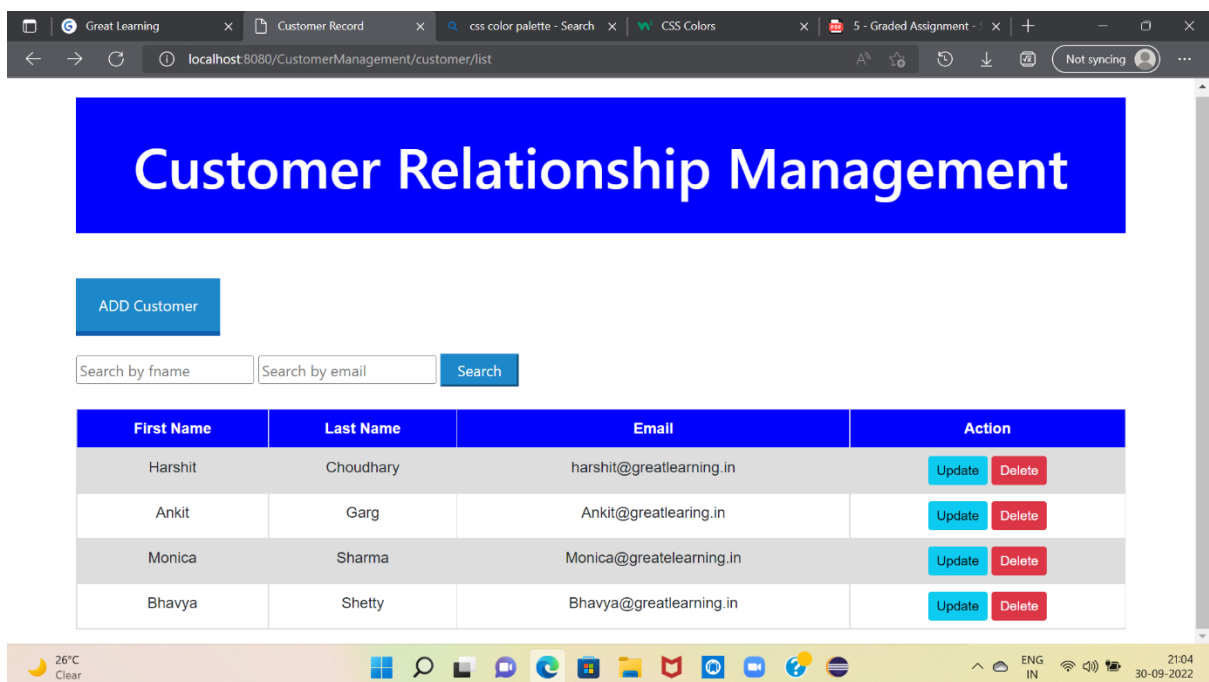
Great Learning × | Customer Record × | css color palette - Search × | CSS Colors × | 5 - Graded Assignment - × | +

localhost:8080/CustomerManagement/customer/list

Not syncing

Customer Relationship Management

ADD Customer

Search by fname | Search by email | Search

| First Name | Last Name | Email | Action |
|---|---|---|---|
| Harshit | Choudhary | harshit@greatlearning.in | Update Delete |
| Ankit | Garg | Ankit@greatlearing.in | Update Delete |
| Monica | Sharma | Monica@greatelearning.in | Update Delete |
| Bhavya | Shetty | Bhavya@greatlearning.in | Update Delete |

26°C
Clear

ENG
IN

21:04
30-09-2022